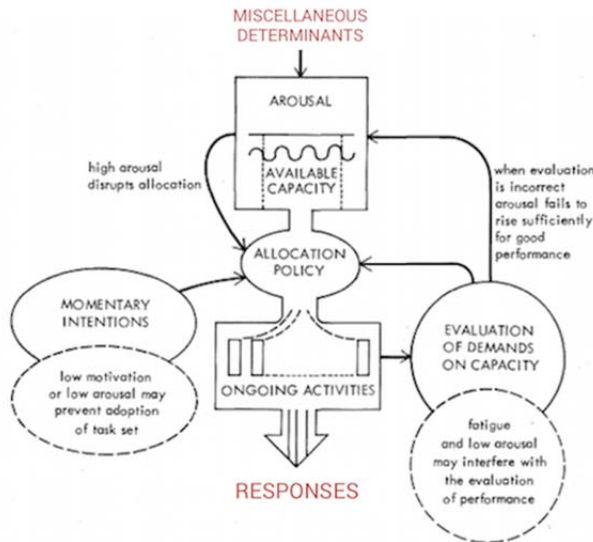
MISCELLANEOUS DETERMINANTS

AROUSAL

AVAILABLE CAPACITY

high arousal disrupts allocation

when evaluation is incorrect arousal fails to rise sufficiently for good performance

ALLOCATION POLICY

MOMENTARY INTENTIONS

low motivation or low arousal may prevent adoption of task set

ONGOING ACTIVITIES

EVALUATION OF DEMANDS ON CAPACITY

fatigue and low arousal may interfere with the evaluation of performance

RESPONSES